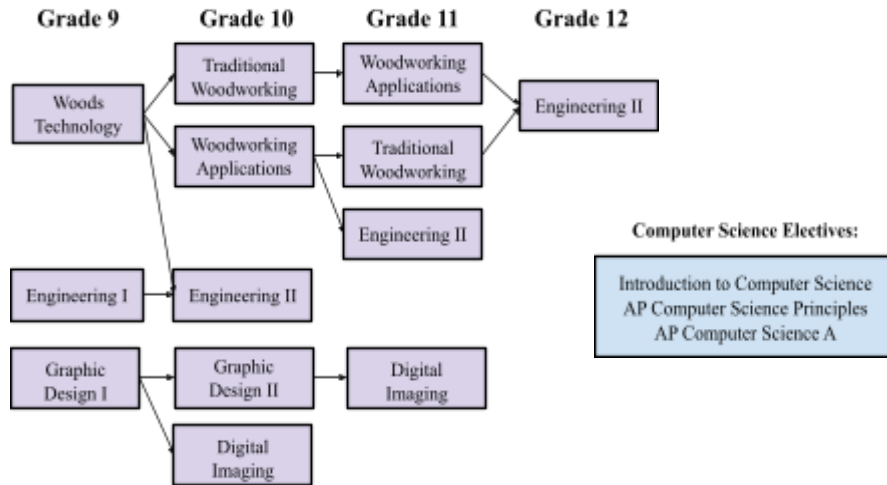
Grade 9

Grade 10

Grade 11

Grade 12

Woods Technology

Traditional Woodworking

Woodworking Applications

Woodworking Applications

Traditional Woodworking

Engineering II

Engineering II

Engineering I

Engineering II

Graphic Design I

Graphic Design II

Digital Imaging

Digital Imaging

Computer Science Electives:

Introduction to Computer Science
AP Computer Science Principles
AP Computer Science A